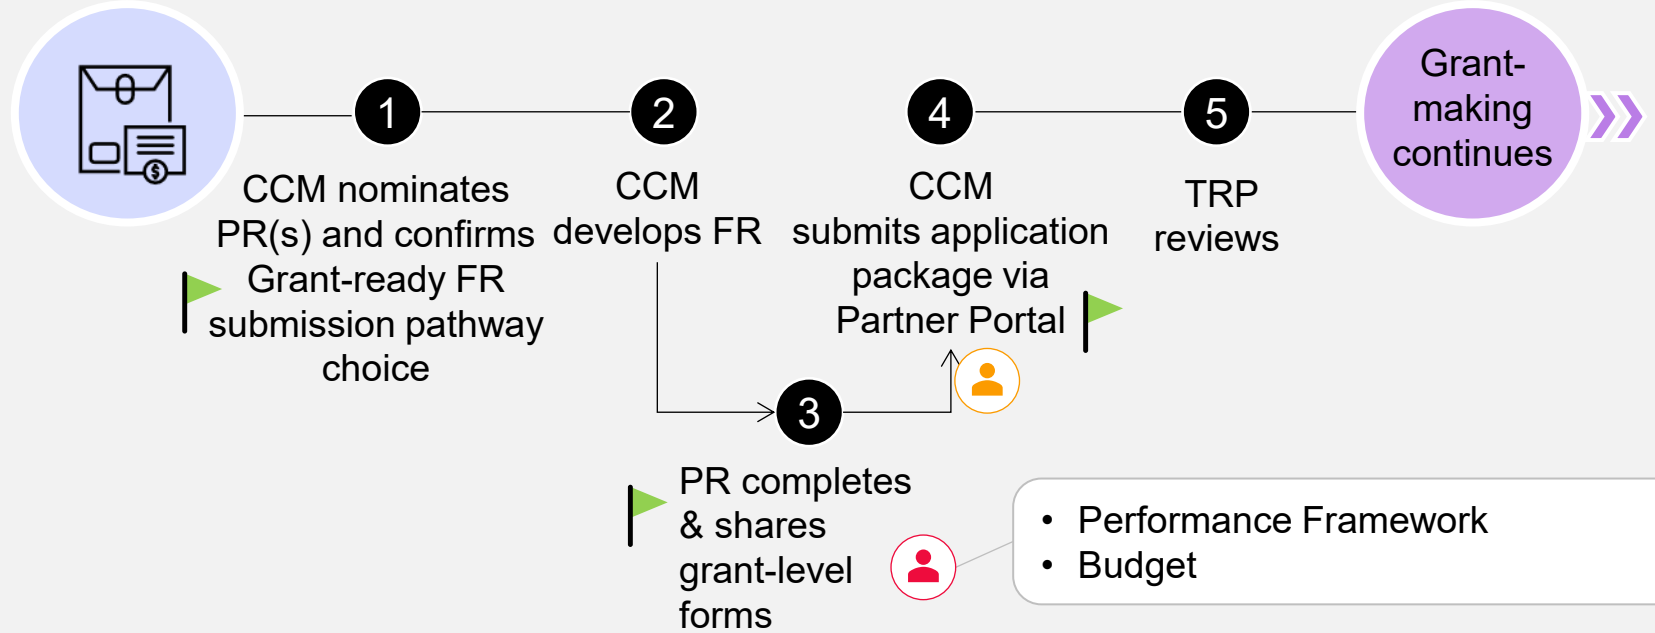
1
CCM nominates PR(s) and confirms Grant-ready FR submission pathway choice

2
CCM develops FR

4
CCM submits application package via Partner Portal

5
TRP reviews

Grant-making continues

3
PR completes & shares grant-level forms

• Performance Framework
• Budget